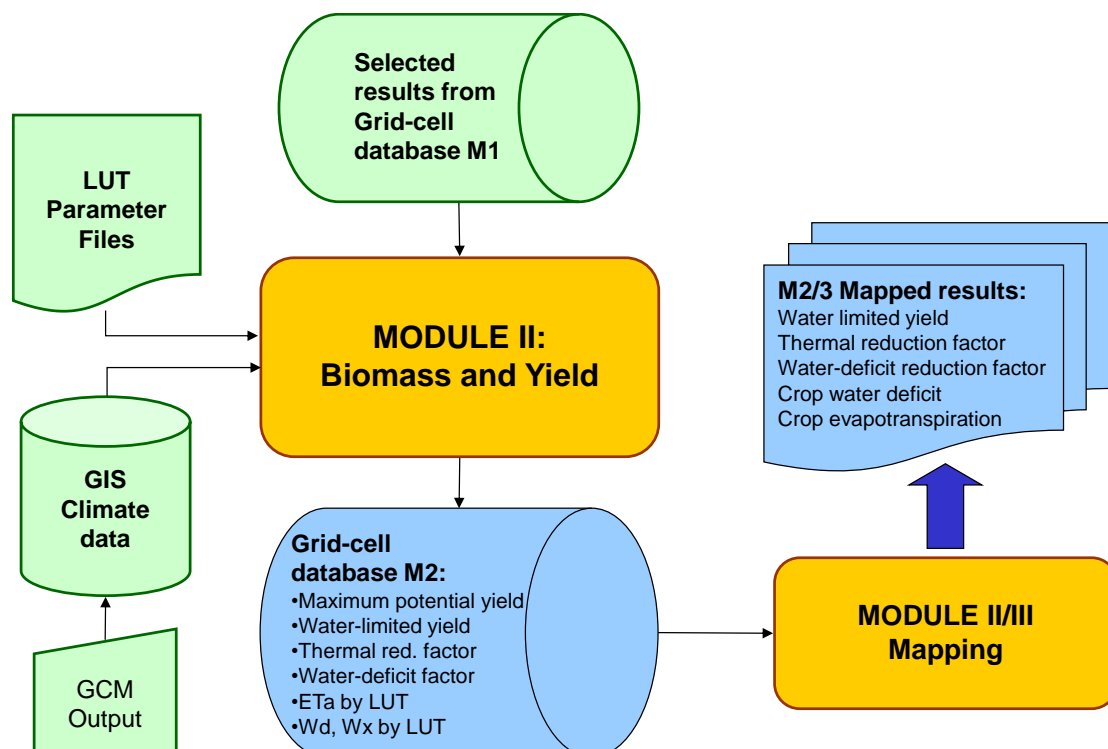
Selected results from Grid-cell database M1

LUT Parameter Files

MODULE II: Biomass and Yield

M2/3 Mapped results:
Water limited yield
Thermal reduction factor
Water-deficit reduction factor
Crop water deficit
Crop evapotranspiration

GIS Climate data

Grid-cell database M2:
•Maximum potential yield
•Water-limited yield
•Thermal red. factor
•Water-deficit factor
•ETa by LUT
•Wd, Wx by LUT

MODULE II/III Mapping

GCM Output